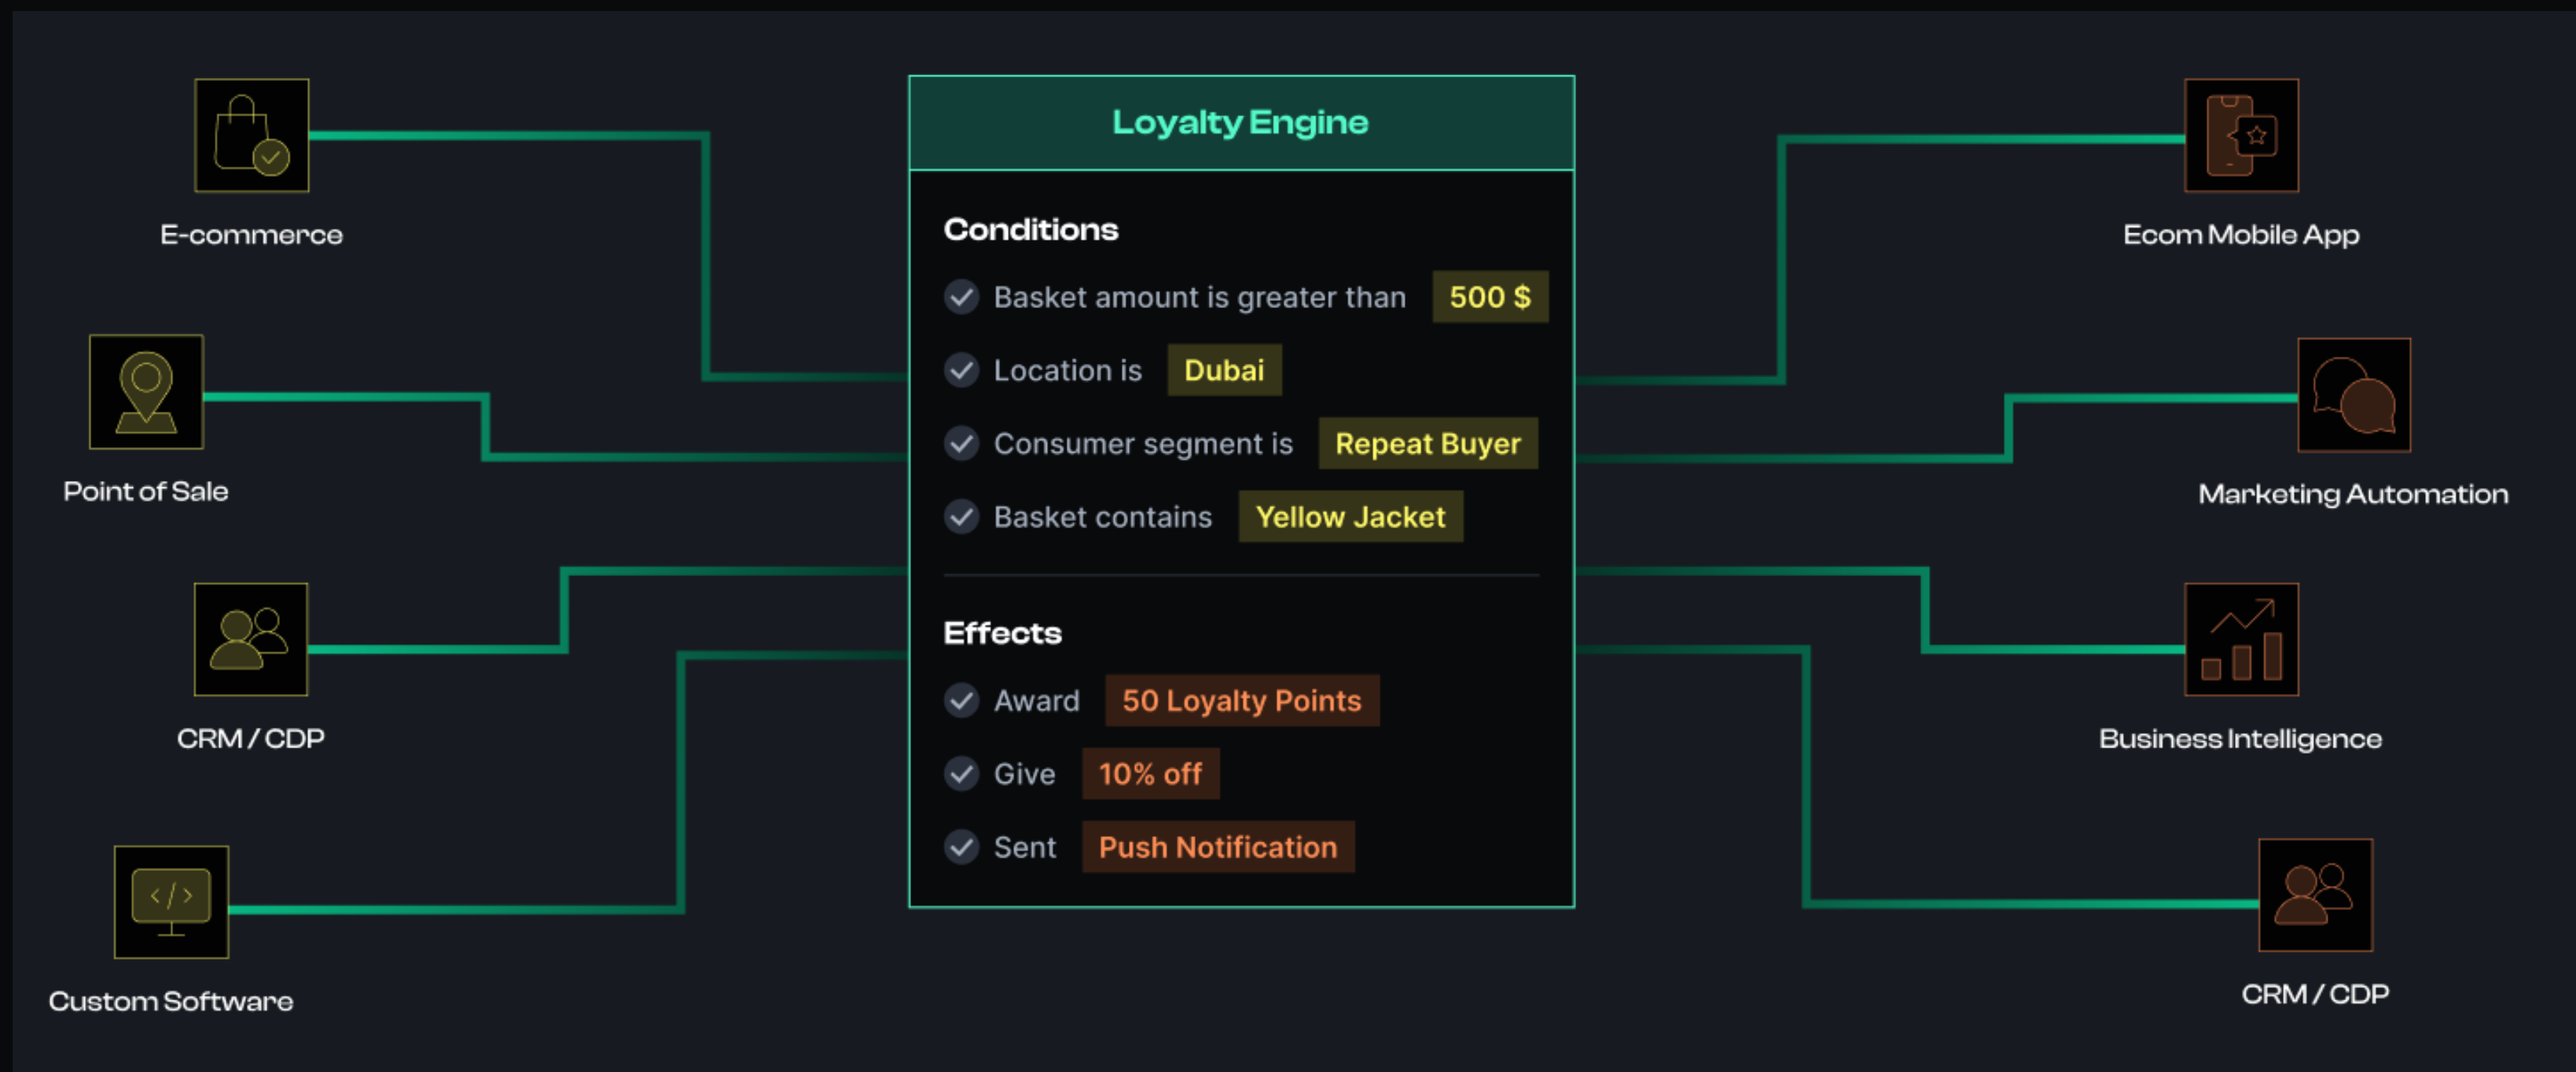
E-commerce

Point of Sale

CRM / CDP

Custom Software

Loyalty Engine

Conditions

Basket amount is greater than 500 $

Location is Dubai

Consumer segment is Repeat Buyer

Basket contains Yellow Jacket

Effects

Award 50 Loyalty Points

Give 10% off

Sent Push Notification

Ecom Mobile App

Marketing Automation

Business Intelligence

CRM / CDP